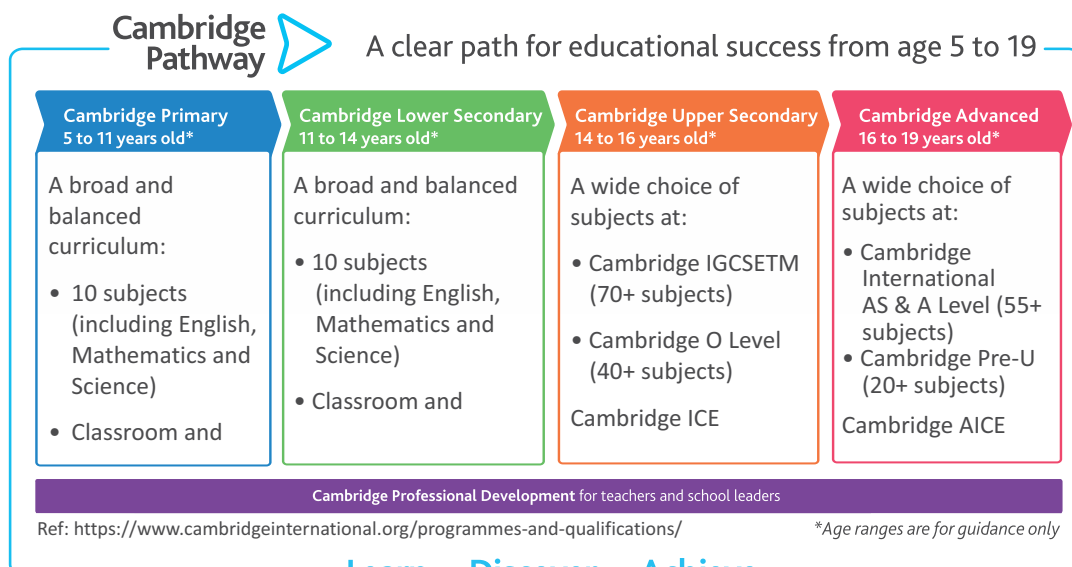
Cambridge Pathway

A clear path for educational success from age 5 to 19

Cambridge Primary
5 to 11 years old*

A broad and balanced curriculum:

• 10 subjects (including English, Mathematics and Science)

• Classroom and

Cambridge Lower Secondary
11 to 14 years old*

A broad and balanced curriculum:

• 10 subjects (including English, Mathematics and Science)

• Classroom and

Cambridge Upper Secondary
14 to 16 years old*

A wide choice of subjects at:

• Cambridge IGCSETM (70+ subjects)

• Cambridge O Level (40+ subjects)

Cambridge ICE

Cambridge Advanced
16 to 19 years old*

A wide choice of subjects at:

• Cambridge International AS & A Level (55+ subjects)
• Cambridge Pre-U (20+ subjects)

Cambridge AICE

Cambridge Professional Development for teachers and school leaders

Ref: https://www.cambridgeinternational.org/programmes-and-qualifications/

*Age ranges are for guidance only

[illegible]